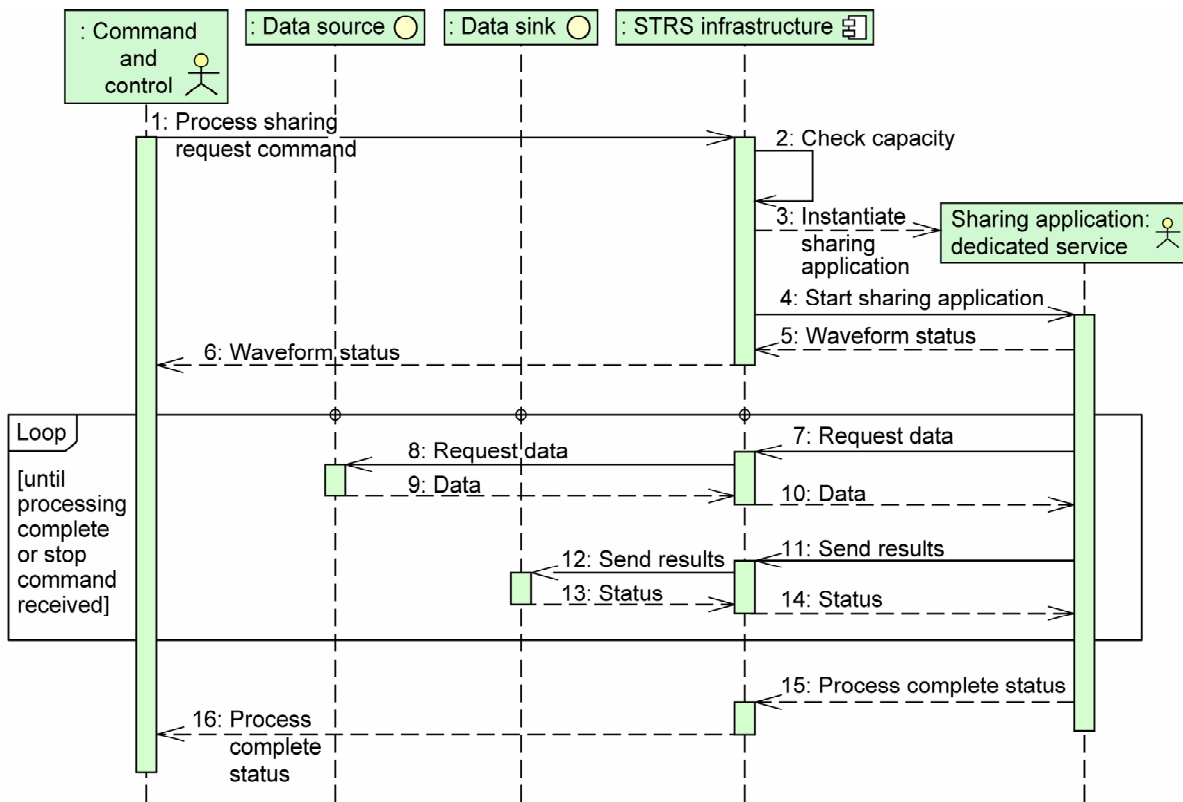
: Command and control

: Data source

: Data sink

: STRS infrastructure

1: Process sharing request command

2: Check capacity

3: Instantiate sharing application

Sharing application: dedicated service

4: Start sharing application

5: Waveform status

6: Waveform status

Loop

[until processing complete or stop command received]

7: Request data

8: Request data

9: Data

10: Data

11: Send results

12: Send results

13: Status

14: Status

15: Process complete status

16: Process complete status